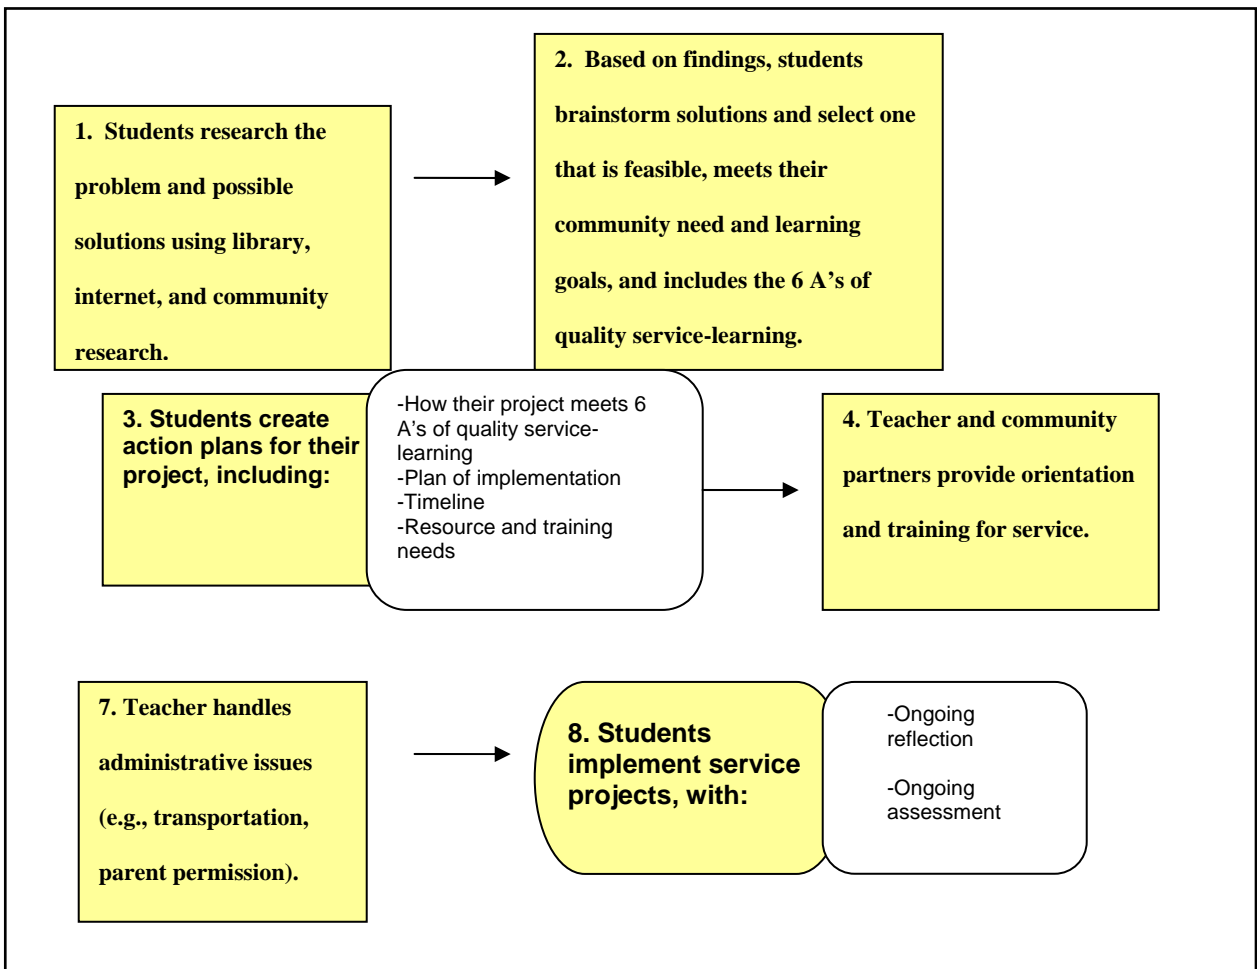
1. Students research the problem and possible solutions using library, internet, and community research.

2. Based on findings, students brainstorm solutions and select one that is feasible, meets their community need and learning goals, and includes the 6 A's of quality service-learning.

3. Students create action plans for their project, including:

-How their project meets 6 A's of quality service-learning
-Plan of implementation
-Timeline
-Resource and training needs

4. Teacher and community partners provide orientation and training for service.

7. Teacher handles administrative issues (e.g., transportation, parent permission).

8. Students implement service projects, with:

-Ongoing reflection

-Ongoing assessment